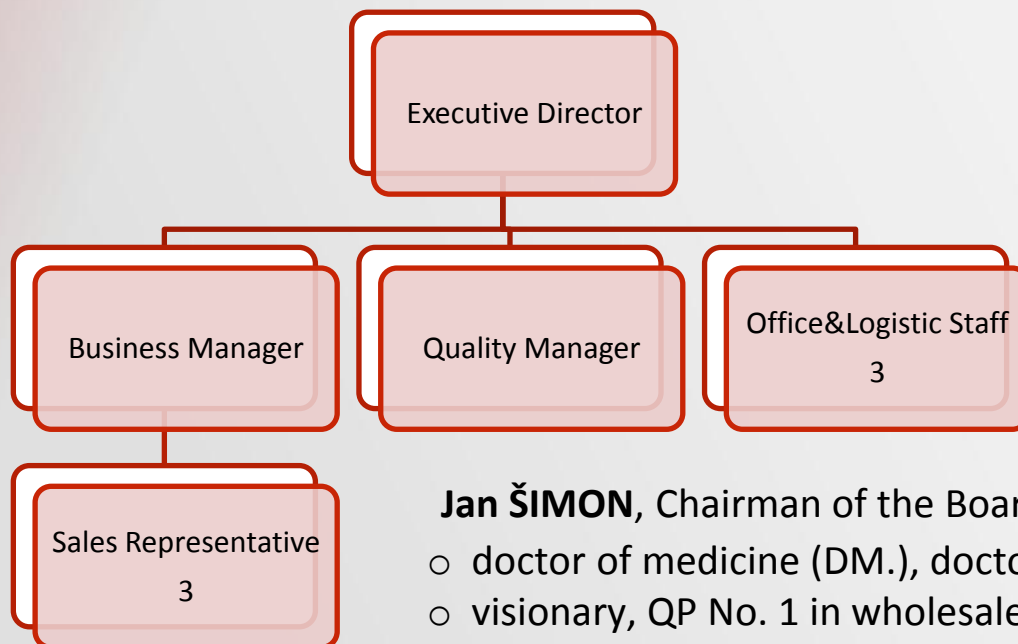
Executive Director

Business Manager

Quality Manager

Office&Logistic Staff
3

Sales Representative
3

**Jan ŠIMON**, Chairman of the Boar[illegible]

○ doctor of medicine (DM.), docto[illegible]

○ visionary, QP No. 1 in wholesale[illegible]